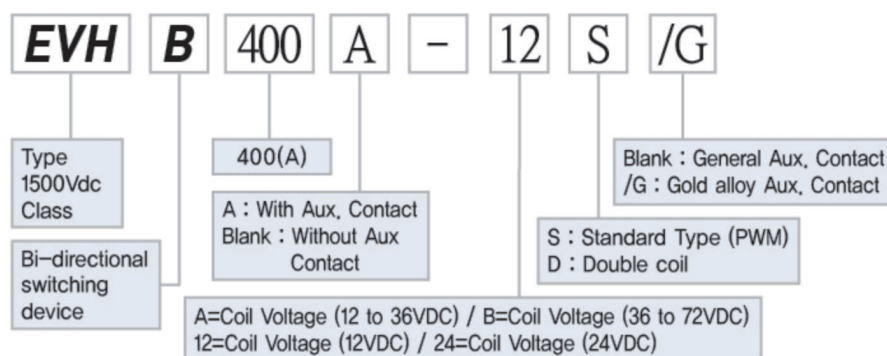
EVH B 400 A - 12 S /G

Type 1500Vdc Class

Bi-directional switching device

400(A)

A : With Aux. Contact
Blank : Without Aux Contact

Blank : General Aux. Contact
/G : Gold alloy Aux. Contact

S : Standard Type (PWM)
D : Double coil

A=Coil Voltage (12 to 36VDC) / B=Coil Voltage (36 to 72VDC)
12=Coil Voltage (12VDC) / 24=Coil Voltage (24VDC)